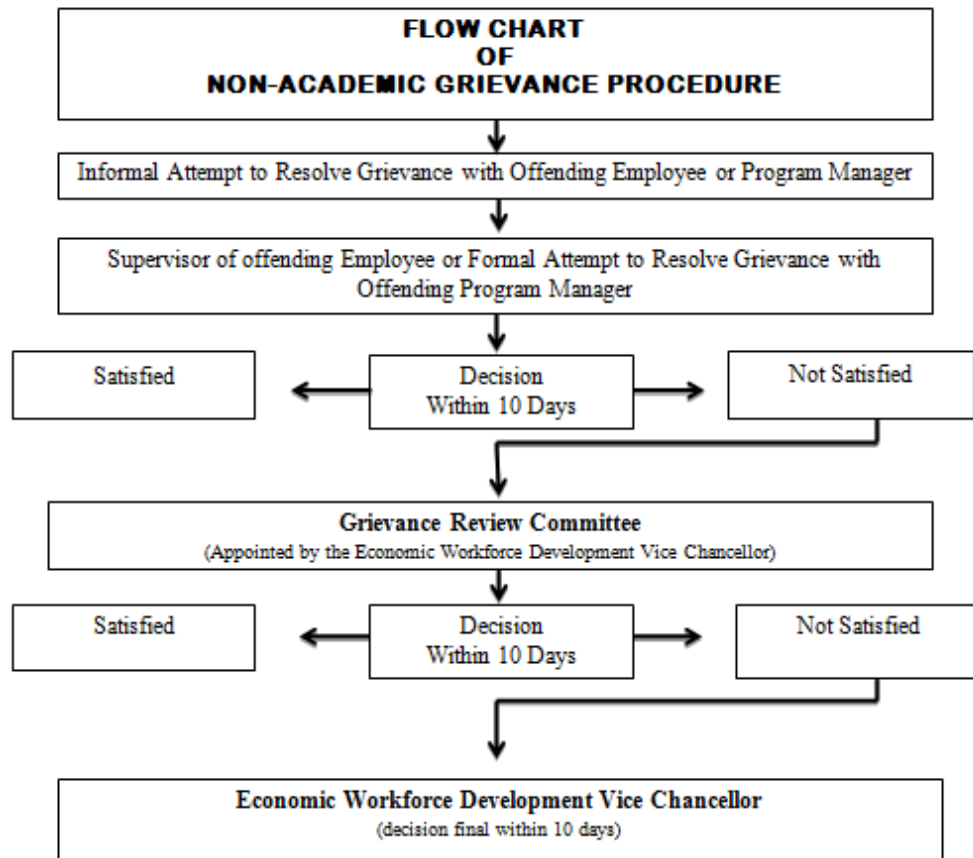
FLOW CHART
OF
NON-ACADEMIC GRIEVANCE PROCEDURE

Informal Attempt to Resolve Grievance with Offending Employee or Program Manager

Supervisor of offending Employee or Formal Attempt to Resolve Grievance with Offending Program Manager

Satisfied

Decision
Within 10 Days

Not Satisfied

Grievance Review Committee
(Appointed by the Economic Workforce Development Vice Chancellor)

Satisfied

Decision
Within 10 Days

Not Satisfied

Economic Workforce Development Vice Chancellor
(decision final within 10 days)